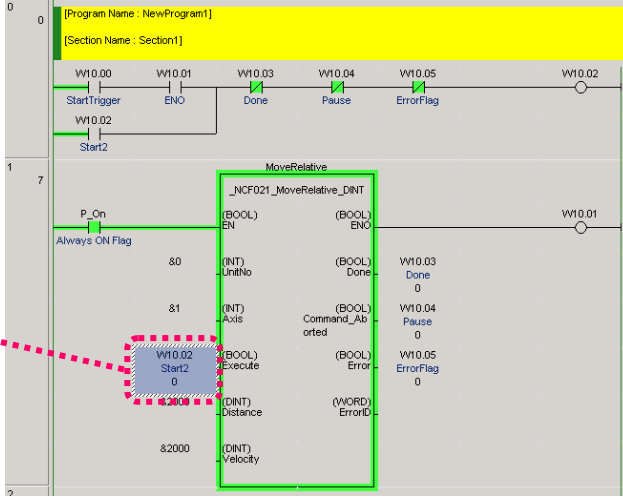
0

0

[Program Name : NewProgram1]

[Section Name : Section1]

W10.00
StartTrigger

W10.01
ENO

W10.03
Done

W10.04
Pause

W10.05
ErrorFlag

W10.02

W10.02
Start2

1

7

MoveRelative

_NCF021_MoveRelative_DINT

P_On
Always ON Flag

(BOOL)
EN

(BOOL)
ENO

W10.01

&0

(INT)
UnitNo

(BOOL)
Done

W10.03
Done
0

&1

(INT)
Axis

(BOOL)
Command_Aborted

W10.04
Pause
0

W10.02
Start2
0

(BOOL)
Execute

(BOOL)
Error

W10.05
ErrorFlag
0

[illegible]

(DINT)
Distance

(WORD)
ErrorID

&2000

(DINT)
Velocity

2